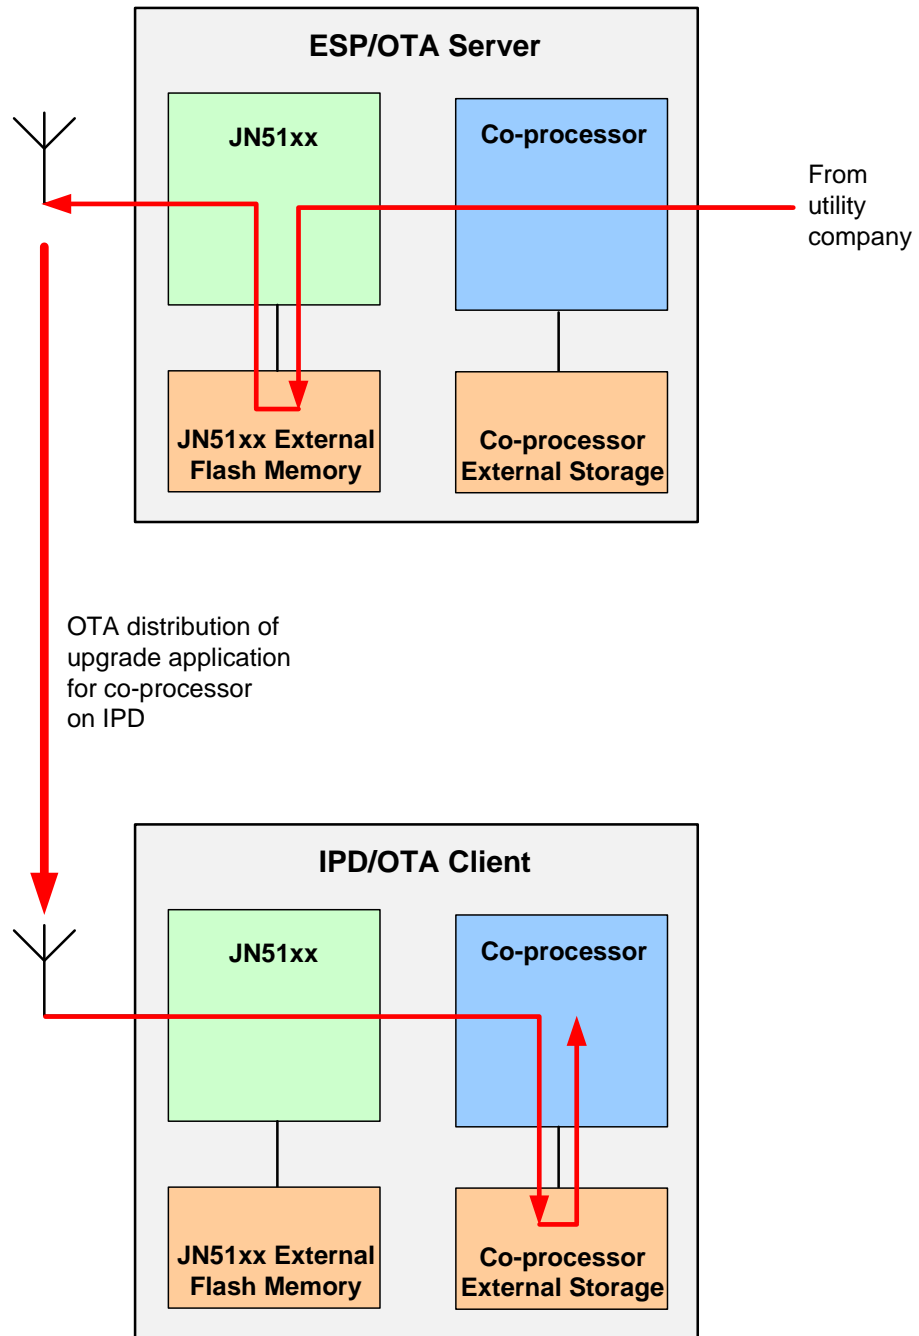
ESP/OTA Server

JN51xx

Co-processor

From utility company

JN51xx External Flash Memory

Co-processor External Storage

OTA distribution of upgrade application for co-processor on IPD

IPD/OTA Client

JN51xx

Co-processor

JN51xx External Flash Memory

Co-processor External Storage